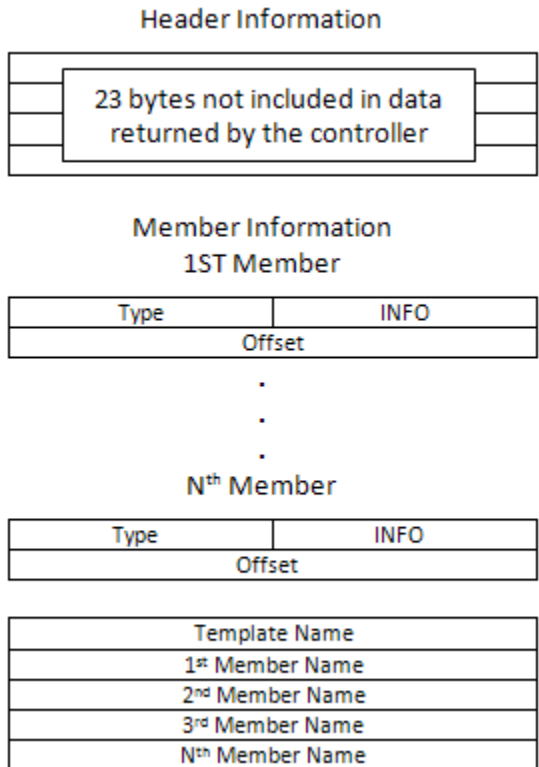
Header Information

23 bytes not included in data returned by the controller

Member Information
1ST Member

| Type | INFO |
|---|---|
| Offset | |

.
.
.

N$^{th}$ Member

| Type | INFO |
|---|---|
| Offset | |

| Template Name |
|---|
| 1$^{st}$ Member Name |
| 2$^{nd}$ Member Name |
| 3$^{rd}$ Member Name |
| N$^{th}$ Member Name |